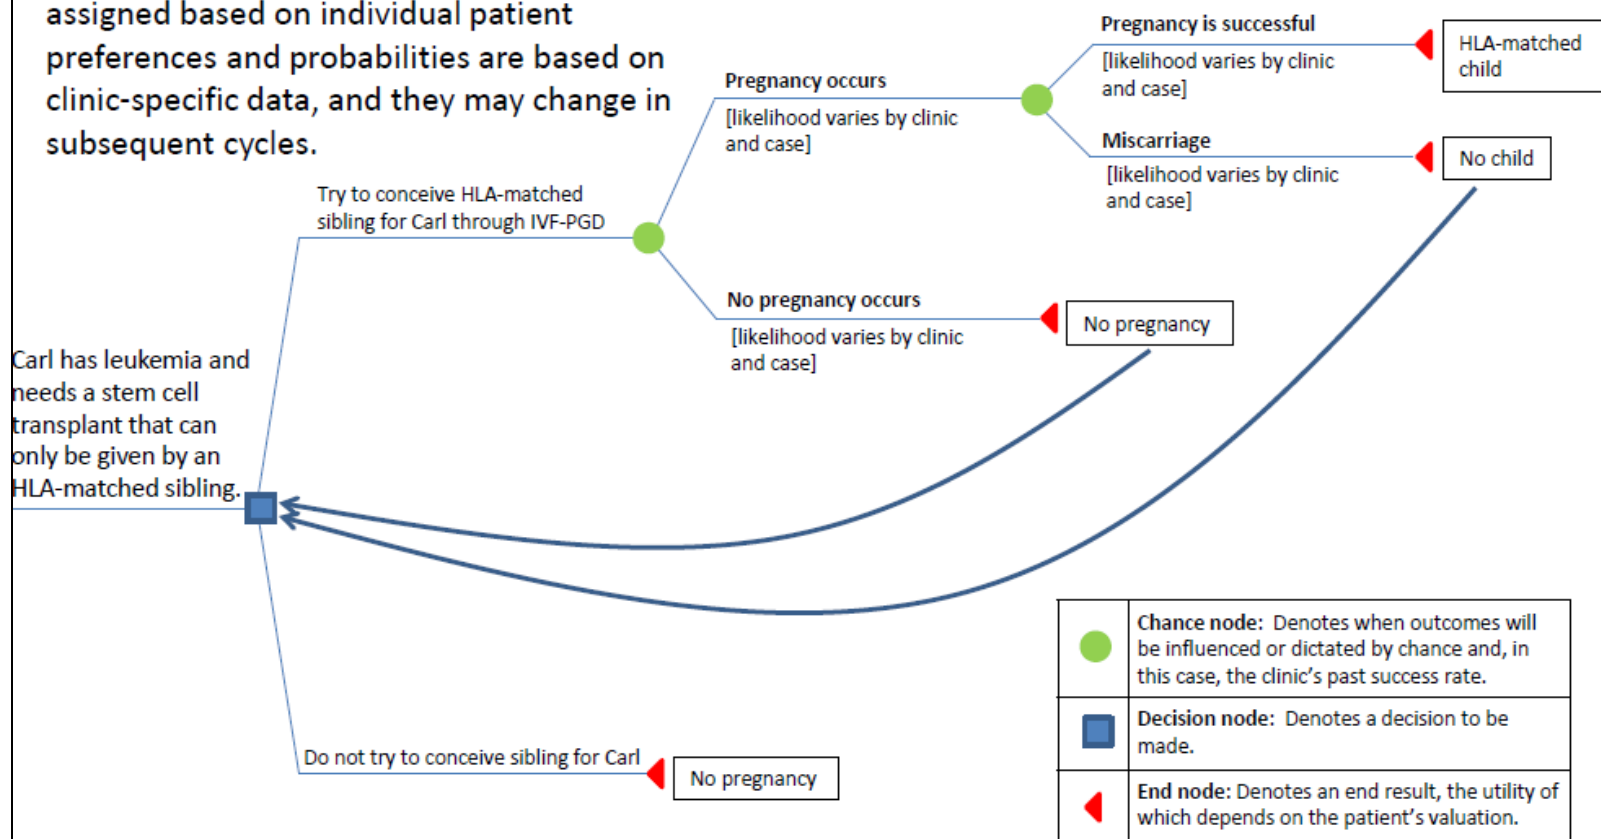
assigned based on individual patient preferences and probabilities are based on clinic-specific data, and they may change in subsequent cycles.

Carl has leukemia and needs a stem cell transplant that can only be given by an HLA-matched sibling.

Try to conceive HLA-matched sibling for Carl through IVF-PGD

Pregnancy occurs
[likelihood varies by clinic and case]

Pregnancy is successful
[likelihood varies by clinic and case]

HLA-matched child

Miscarriage
[likelihood varies by clinic and case]

No child

No pregnancy occurs
[likelihood varies by clinic and case]

No pregnancy

Do not try to conceive sibling for Carl

No pregnancy

| | |
|---|---|
| | **Chance node:** Denotes when outcomes will be influenced or dictated by chance and, in this case, the clinic's past success rate. |
| | **Decision node:** Denotes a decision to be made. |
| | **End node:** Denotes an end result, the utility of which depends on the patient's valuation. |